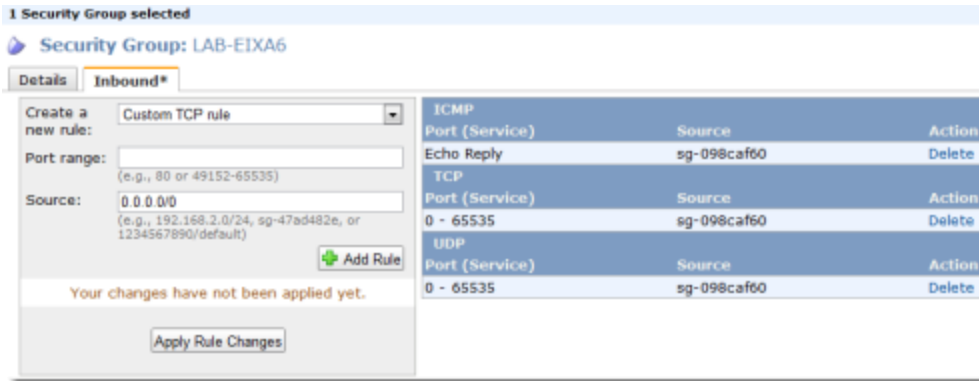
1 Security Group selected

Security Group: LAB-EIXA6

Details | Inbound*

Create a new rule: Custom TCP rule

Port range:
(e.g., 80 or 49152-65535)

Source: 0.0.0.0/0
(e.g., 192.168.2.0/24, sg-47ad482e, or 1234567890/default)

Add Rule

Your changes have not been applied yet.

Apply Rule Changes

ICMP
| Port (Service) | Source | Action |
|---|---|---|
| Echo Reply | sg-098caf60 | Delete |

TCP
| Port (Service) | Source | Action |
|---|---|---|
| 0 - 65535 | sg-098caf60 | Delete |

UDP
| Port (Service) | Source | Action |
|---|---|---|
| 0 - 65535 | sg-098caf60 | Delete |